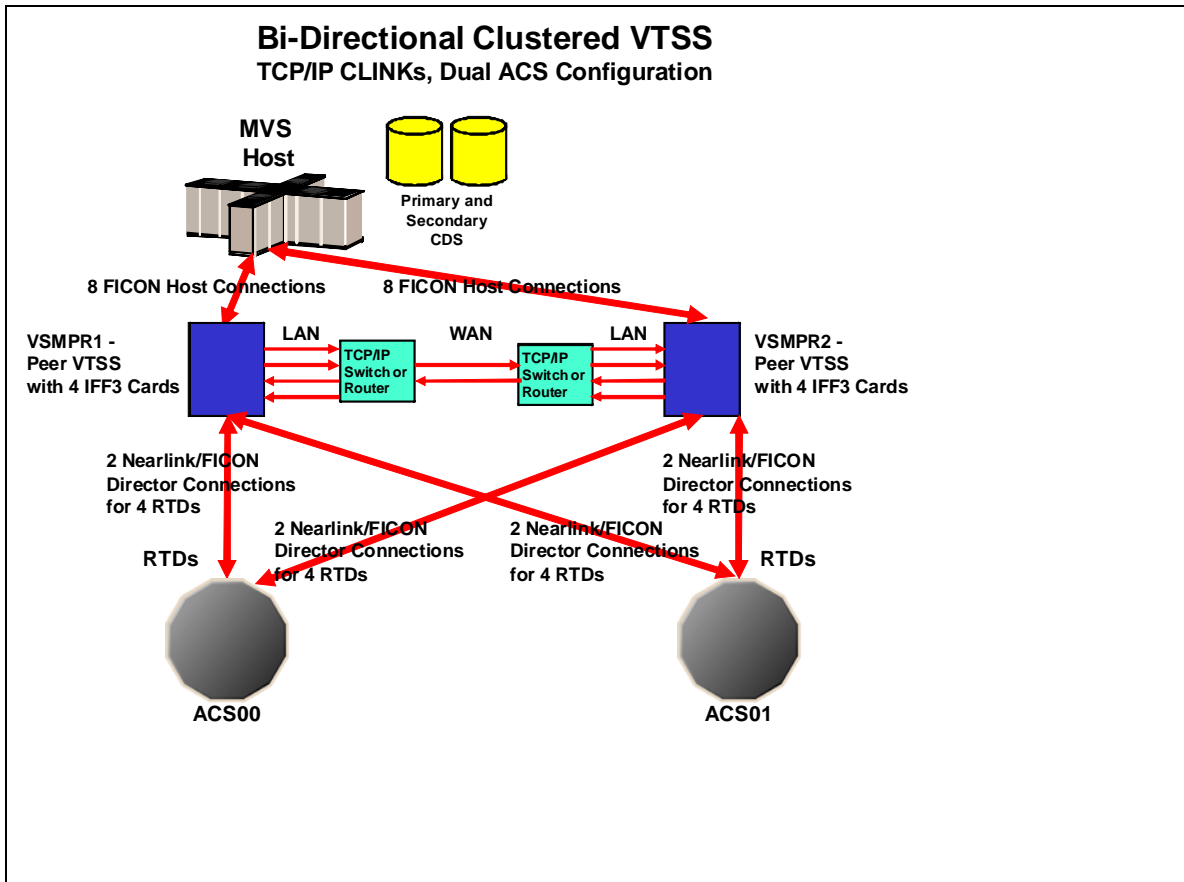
Bi-Directional Clustered VTSS
TCP/IP CLINKs, Dual ACS Configuration

MVS Host

Primary and Secondary CDS

8 FICON Host Connections

8 FICON Host Connections

VSMPR1 - Peer VTSS with 4 IFF3 Cards

LAN

TCP/IP Switch or Router

WAN

TCP/IP Switch or Router

LAN

VSMPR2 - Peer VTSS with 4 IFF3 Cards

2 Nearlink/FICON Director Connections for 4 RTDs

2 Nearlink/FICON Director Connections for 4 RTDs

2 Nearlink/FICON Director Connections for 4 RTDs

2 Nearlink/FICON Director Connections for 4 RTDs

RTDs

RTDs

ACS00

ACS01